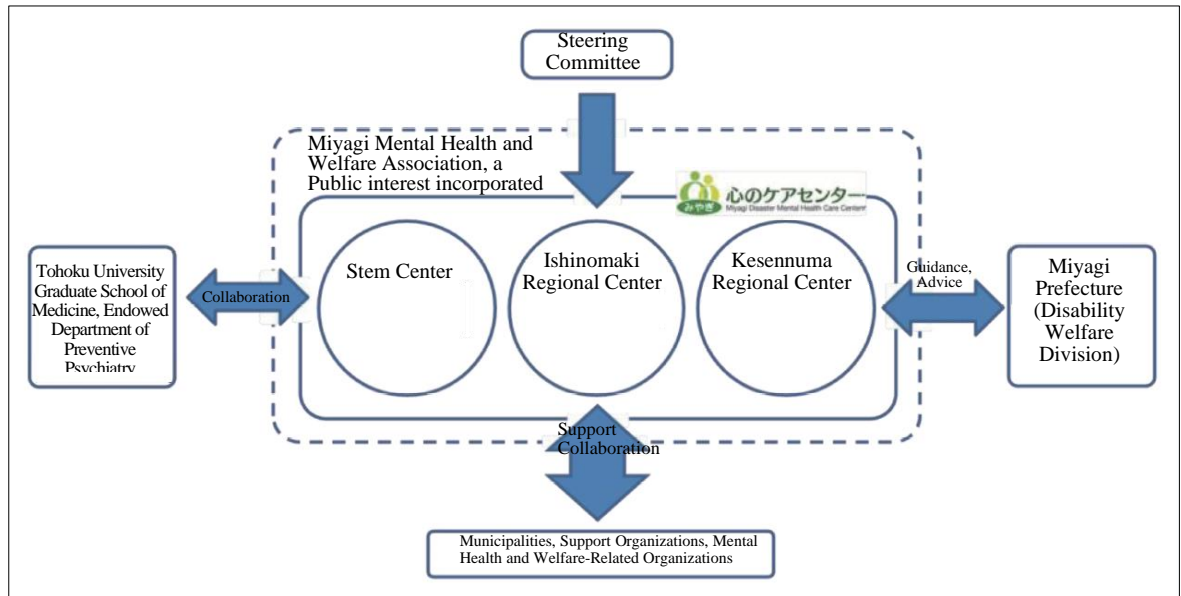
Steering Committee

Miyagi Mental Health and Welfare Association, a Public interest incorporated

みやぎ 心のケアセンター
Miyagi Disaster Mental Health Care Center

Tohoku University Graduate School of Medicine, Endowed Department of Preventive Psychiatry

Collaboration

Stem Center

Ishinomaki Regional Center

Kesennuma Regional Center

Guidance, Advice

Miyagi Prefecture (Disability Welfare Division)

Support Collaboration

Municipalities, Support Organizations, Mental Health and Welfare-Related Organizations